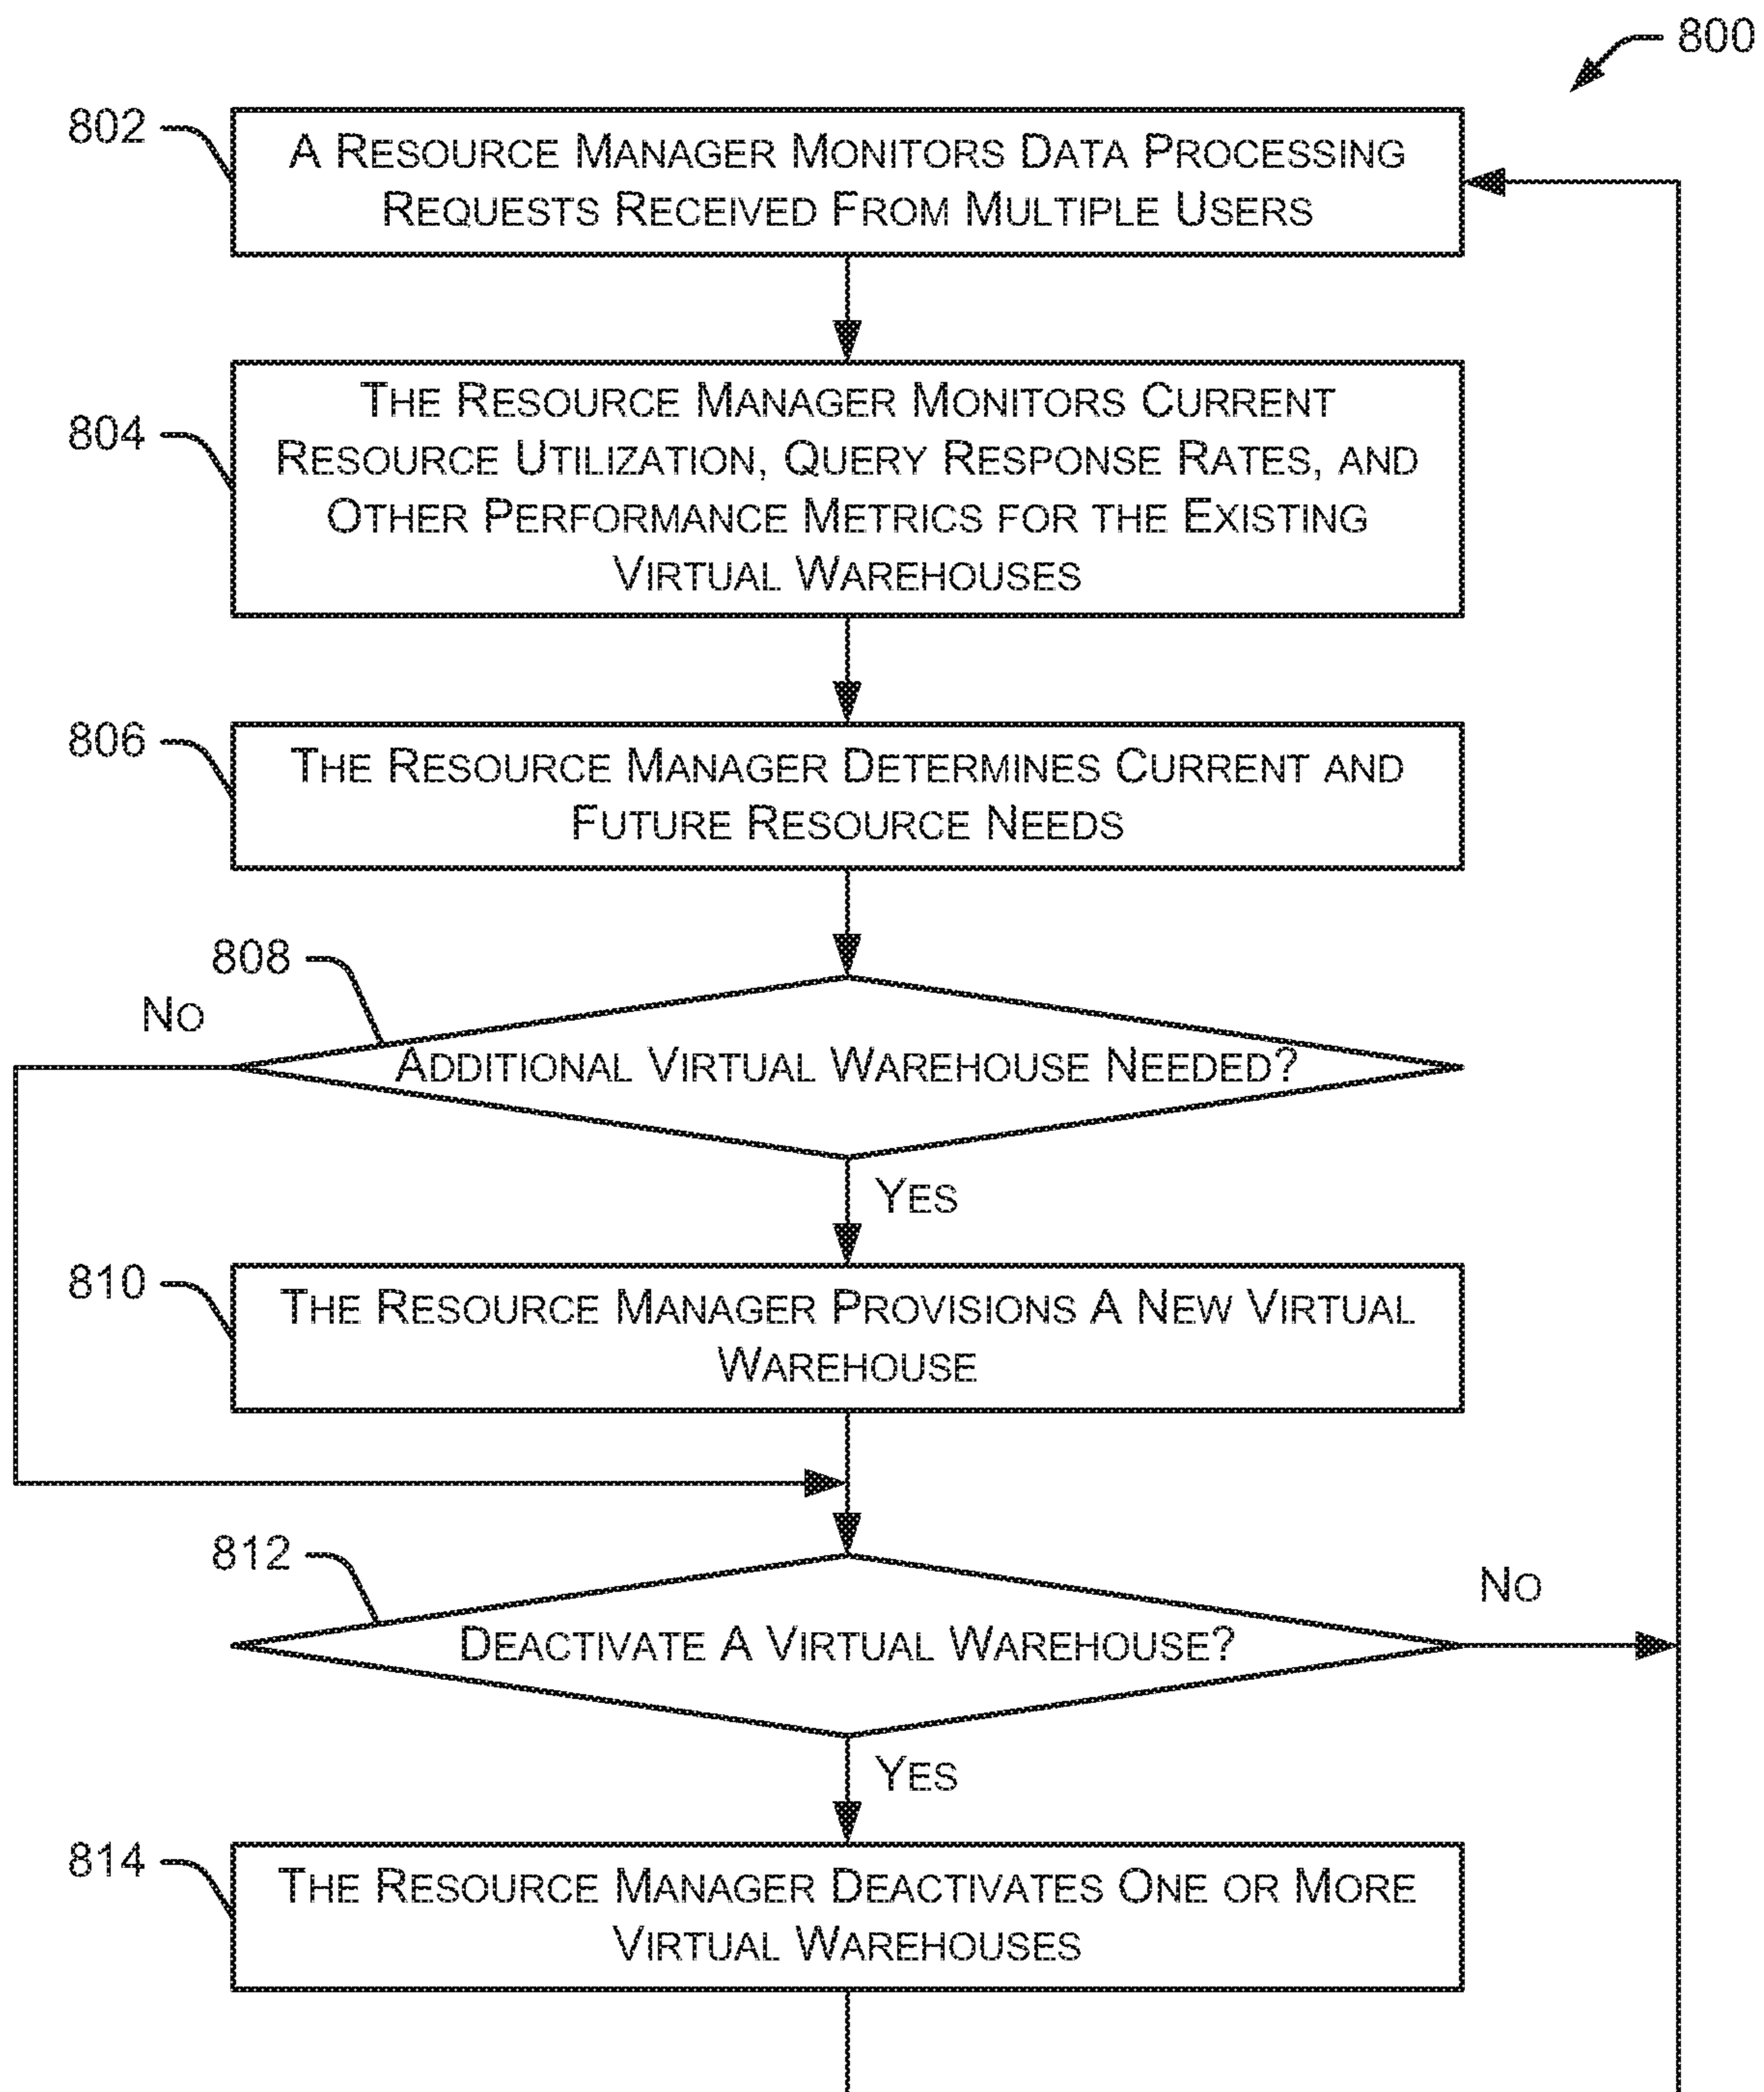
800

802

A Resource Manager Monitors Data Processing Requests Received From Multiple Users

804

The Resource Manager Monitors Current Resource Utilization, Query Response Rates, and Other Performance Metrics for the Existing Virtual Warehouses

806

The Resource Manager Determines Current and Future Resource Needs

808

No

Additional Virtual Warehouse Needed?

Yes

810

The Resource Manager Provisions A New Virtual Warehouse

812

No

Deactivate A Virtual Warehouse?

Yes

814

The Resource Manager Deactivates One or More Virtual Warehouses